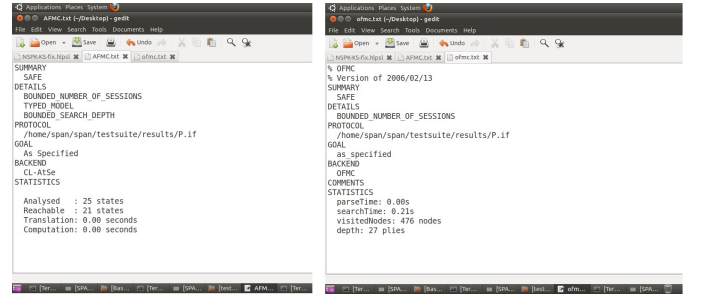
Applications Places System

AFMC.txt (~/Desktop) - gedit

File Edit View Search Tools Documents Help

Open Save Undo

NSPK-KS-fix.hlpsl ✖ AFMC.txt ✖ ofmc.txt ✖

SUMMARY
  SAFE
DETAILS
  BOUNDED_NUMBER_OF_SESSIONS
  TYPED_MODEL
  BOUNDED_SEARCH_DEPTH
PROTOCOL
  /home/span/span/testsuite/results/P.if
GOAL
  As Specified
BACKEND
  CL-AtSe
STATISTICS

  Analysed   : 25 states
  Reachable  : 21 states
  Translation: 0.00 seconds
  Computation: 0.00 seconds

[Ter... [SPA... [Bas... [Ter... [SPA... [test... AFM... [Ter...

Applications Places System

ofmc.txt (~/Desktop) - gedit

File Edit View Search Tools Documents Help

Open Save Undo

NSPK-KS-fix.hlpsl ✖ AFMC.txt ✖ ofmc.txt ✖

% OFMC
% Version of 2006/02/13
SUMMARY
  SAFE
DETAILS
  BOUNDED_NUMBER_OF_SESSIONS
PROTOCOL
  /home/span/span/testsuite/results/P.if
GOAL
  as_specified
BACKEND
  OFMC
COMMENTS
STATISTICS
  parseTime: 0.00s
  searchTime: 0.21s
  visitedNodes: 476 nodes
  depth: 27 plies

[Ter... [SPA... [Bas... [Ter... [test... ofm... [Ter... [SPA...